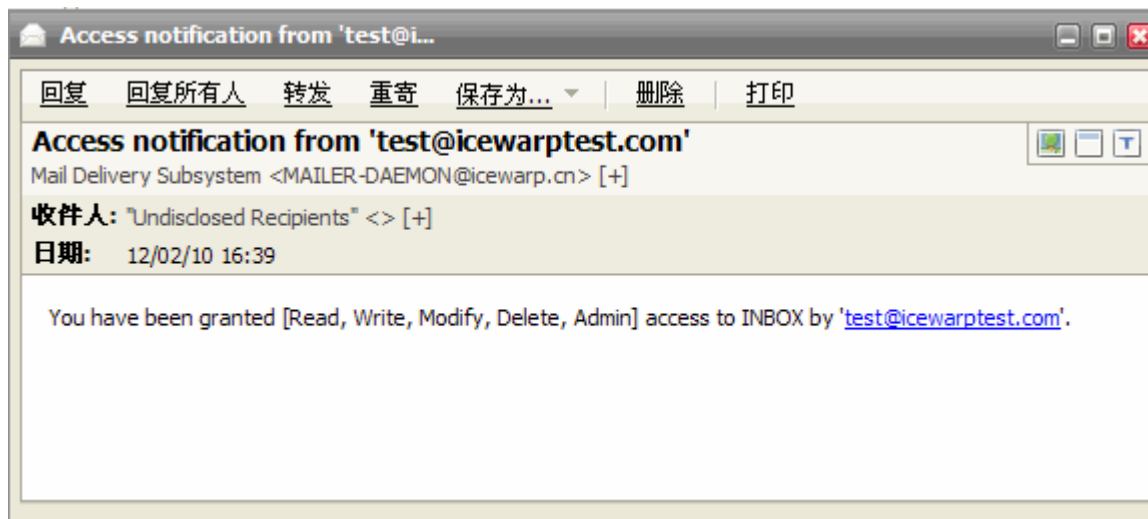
Access notification from 'test@i...

回复 回复所有人 转发 重寄 保存为... 删除 打印

Access notification from 'test@icewarptest.com'

Mail Delivery Subsystem <MAILER-DAEMON@icewarp.cn> [+]

收件人: "Undisclosed Recipients" <> [+]

日期: 12/02/10 16:39

You have been granted [Read, Write, Modify, Delete, Admin] access to INBOX by 'test@icewarptest.com'.